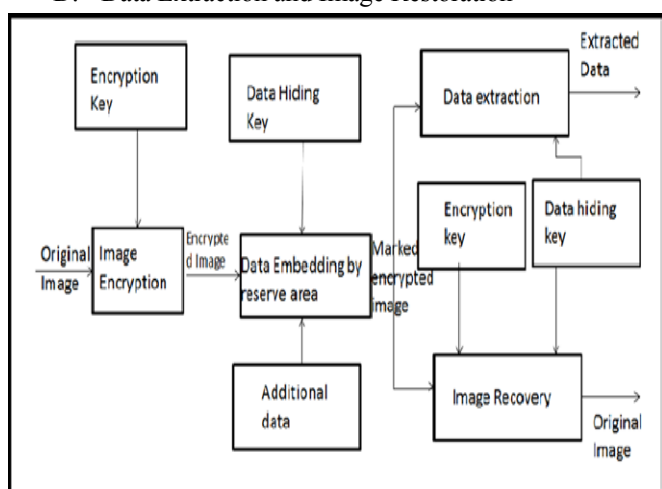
D. Data Extraction and Image Restoration

Encryption Key

Data Hiding Key

Extracted Data

Data extraction

Encryption key

Data hiding key

Original Image

Image Encryption

Encrypted Image

Data Embedding by reserve area

Marked encrypted image

Additional data

Image Recovery

Original Image